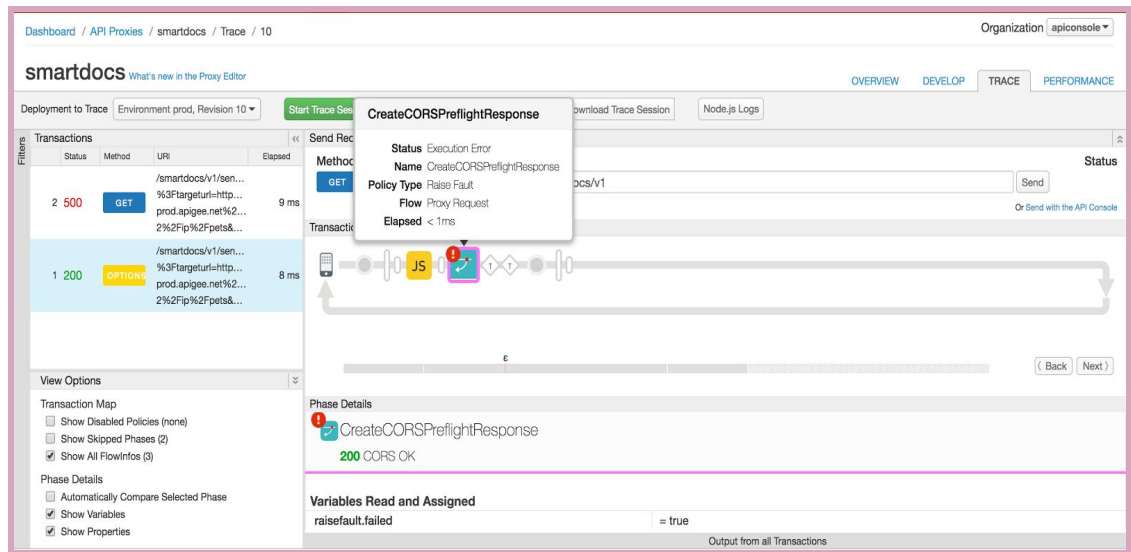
Dashboard / API Proxies / smartdocs / Trace / 10

Organization apiconsole

smartdocs What's new in the Proxy Editor

OVERVIEW DEVELOP TRACE PERFORMANCE

Deployment to Trace Environment prod, Revision 10

Start Trace Ses

CreateCORSPreflightResponse

Download Trace Session

Node.js Logs

Filters

Transactions

| Status | Method | URI | Elapsed |
|---|---|---|---|
| 2 500 | GET | /smartdocs/v1/sen... %3Ftargeturl=http... prod.apigee.net%2... 2%2Fip%2Fpets&... | 9 ms |
| 1 200 | OPTIONS | /smartdocs/v1/sen... %3Ftargeturl=http... prod.apigee.net%2... 2%2Fip%2Fpets&... | 8 ms |

Send Rec

Method

GET

Status Execution Error
Name CreateCORSPreflightResponse
Policy Type Raise Fault
Flow Proxy Request
Elapsed < 1ms

ocs/v1

Status

Send

Or Send with the API Console

Transactio

JS

ε

Back Next

View Options

Transaction Map
Show Disabled Policies (none)
Show Skipped Phases (2)
Show All FlowInfos (3)

Phase Details
Automatically Compare Selected Phase
Show Variables
Show Properties

Phase Details

CreateCORSPreflightResponse

200 CORS OK

Variables Read and Assigned

| raisefault.failed | = true |
|---|---|

Output from all Transactions